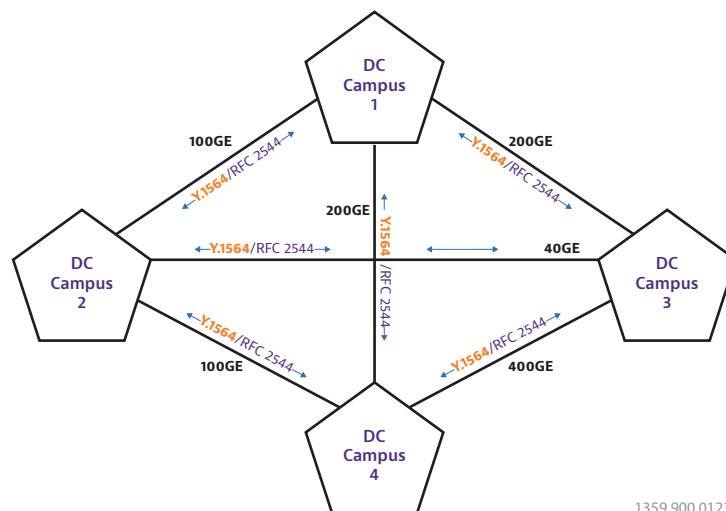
DC Campus 1

100GE

Y.1564/RFC 2544

200GE

Y.1564/RFC 2544

200GE

Y.1564/RFC 2544

DC Campus 2

Y.1564/RFC 2544

40GE

DC Campus 3

Y.1564/RFC 2544

100GE

Y.1564/RFC 2544

400GE

DC Campus 4

1359.900.012